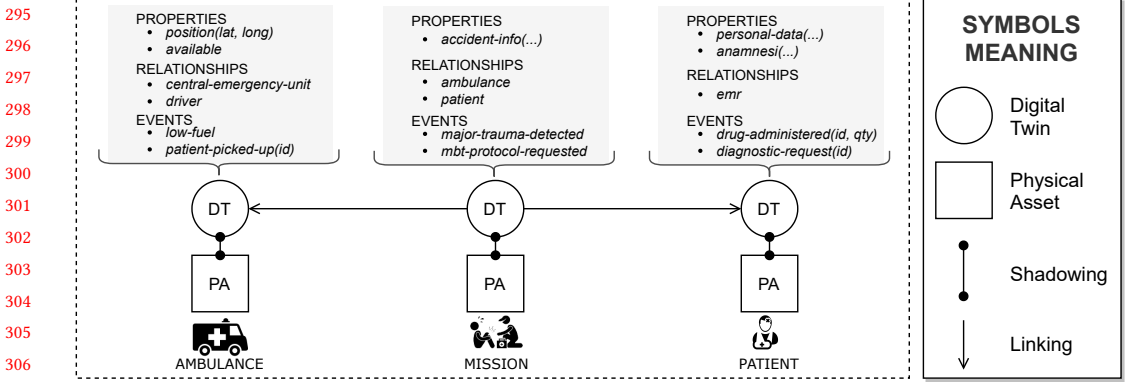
295
296
297
298
299
300
301
302
303
304
305
306

PROPERTIES
• position(lat, long)
• available
RELATIONSHIPS
• central-emergency-unit
• driver
EVENTS
• low-fuel
• patient-picked-up(id)

PROPERTIES
• accident-info(...)
RELATIONSHIPS
• ambulance
• patient
EVENTS
• major-trauma-detected
• mbt-protocol-requested

PROPERTIES
• personal-data(...)
• anamnesi(...)
RELATIONSHIPS
• emr
EVENTS
• drug-administered(id, qty)
• diagnostic-request(id)

DT
DT
DT

PA
PA
PA

AMBULANCE
MISSION
PATIENT

SYMBOLS MEANING

Digital Twin

Physical Asset

Shadowing

Linking